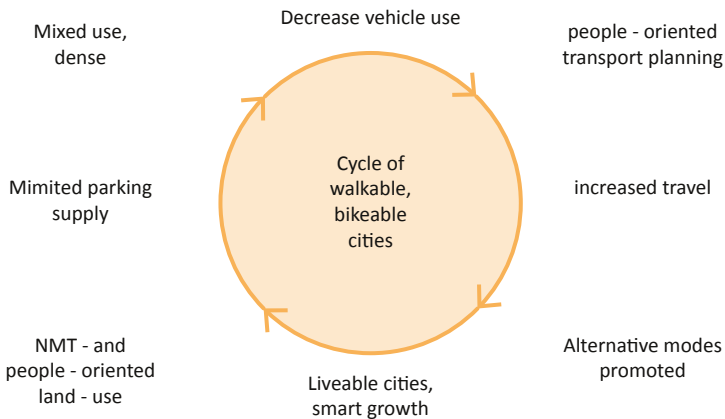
Decrease vehicle use

people - oriented transport planning

increased travel

Alternative modes promoted

Liveable cities, smart growth

NMT - and people - oriented land - use

Mimited parking supply

Mixed use, dense

Cycle of walkable, bikeable cities